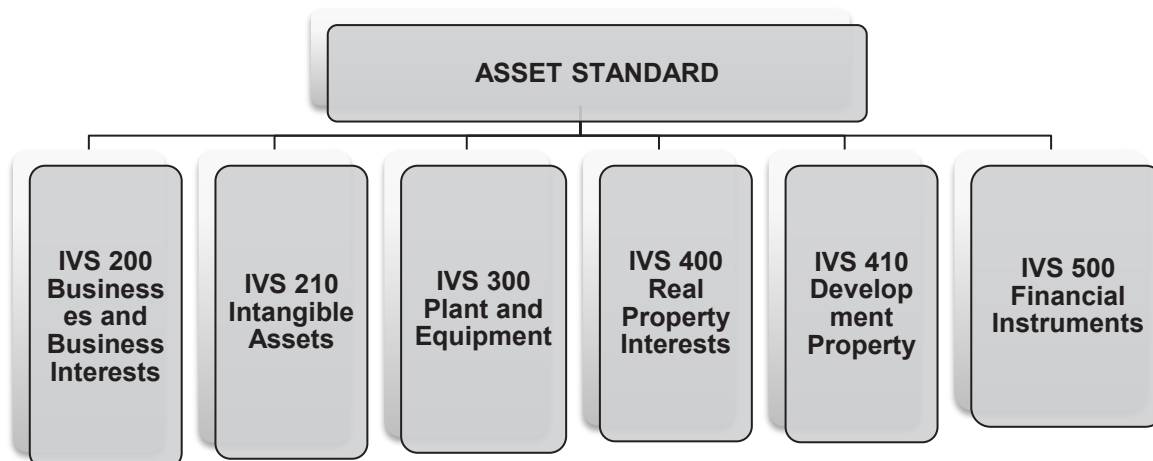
ASSET STANDARD

IVS 200 Businesses and Business Interests

IVS 210 Intangible Assets

IVS 300 Plant and Equipment

IVS 400 Real Property Interests

IVS 410 Development Property

IVS 500 Financial Instruments